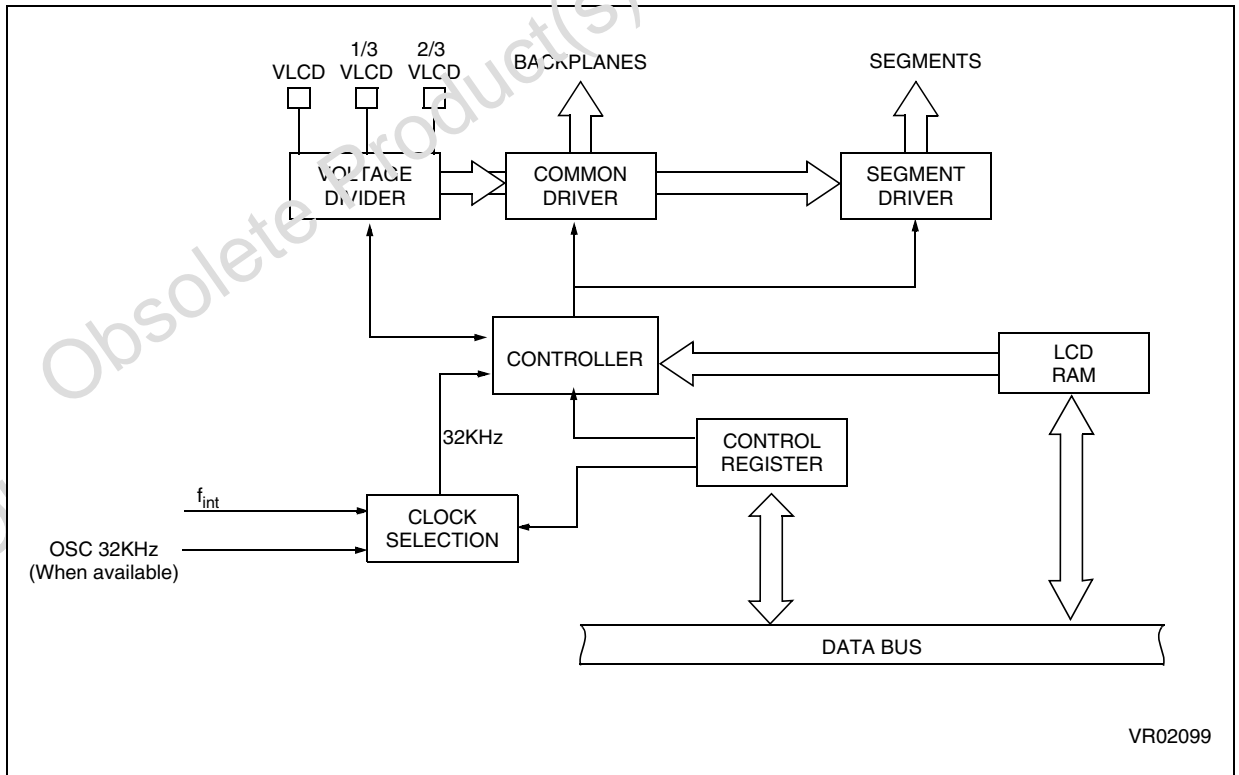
Obsolete Product(s)

VLCD

1/3 VLCD

2/3 VLCD

BACKPLANES

SEGMENTS

VOLTAGE DIVIDER

COMMON DRIVER

SEGMENT DRIVER

CONTROLLER

LCD RAM

32KHz

CONTROL REGISTER

$f_{int}$

CLOCK SELECTION

OSC 32KHz (When available)

DATA BUS

VR02099